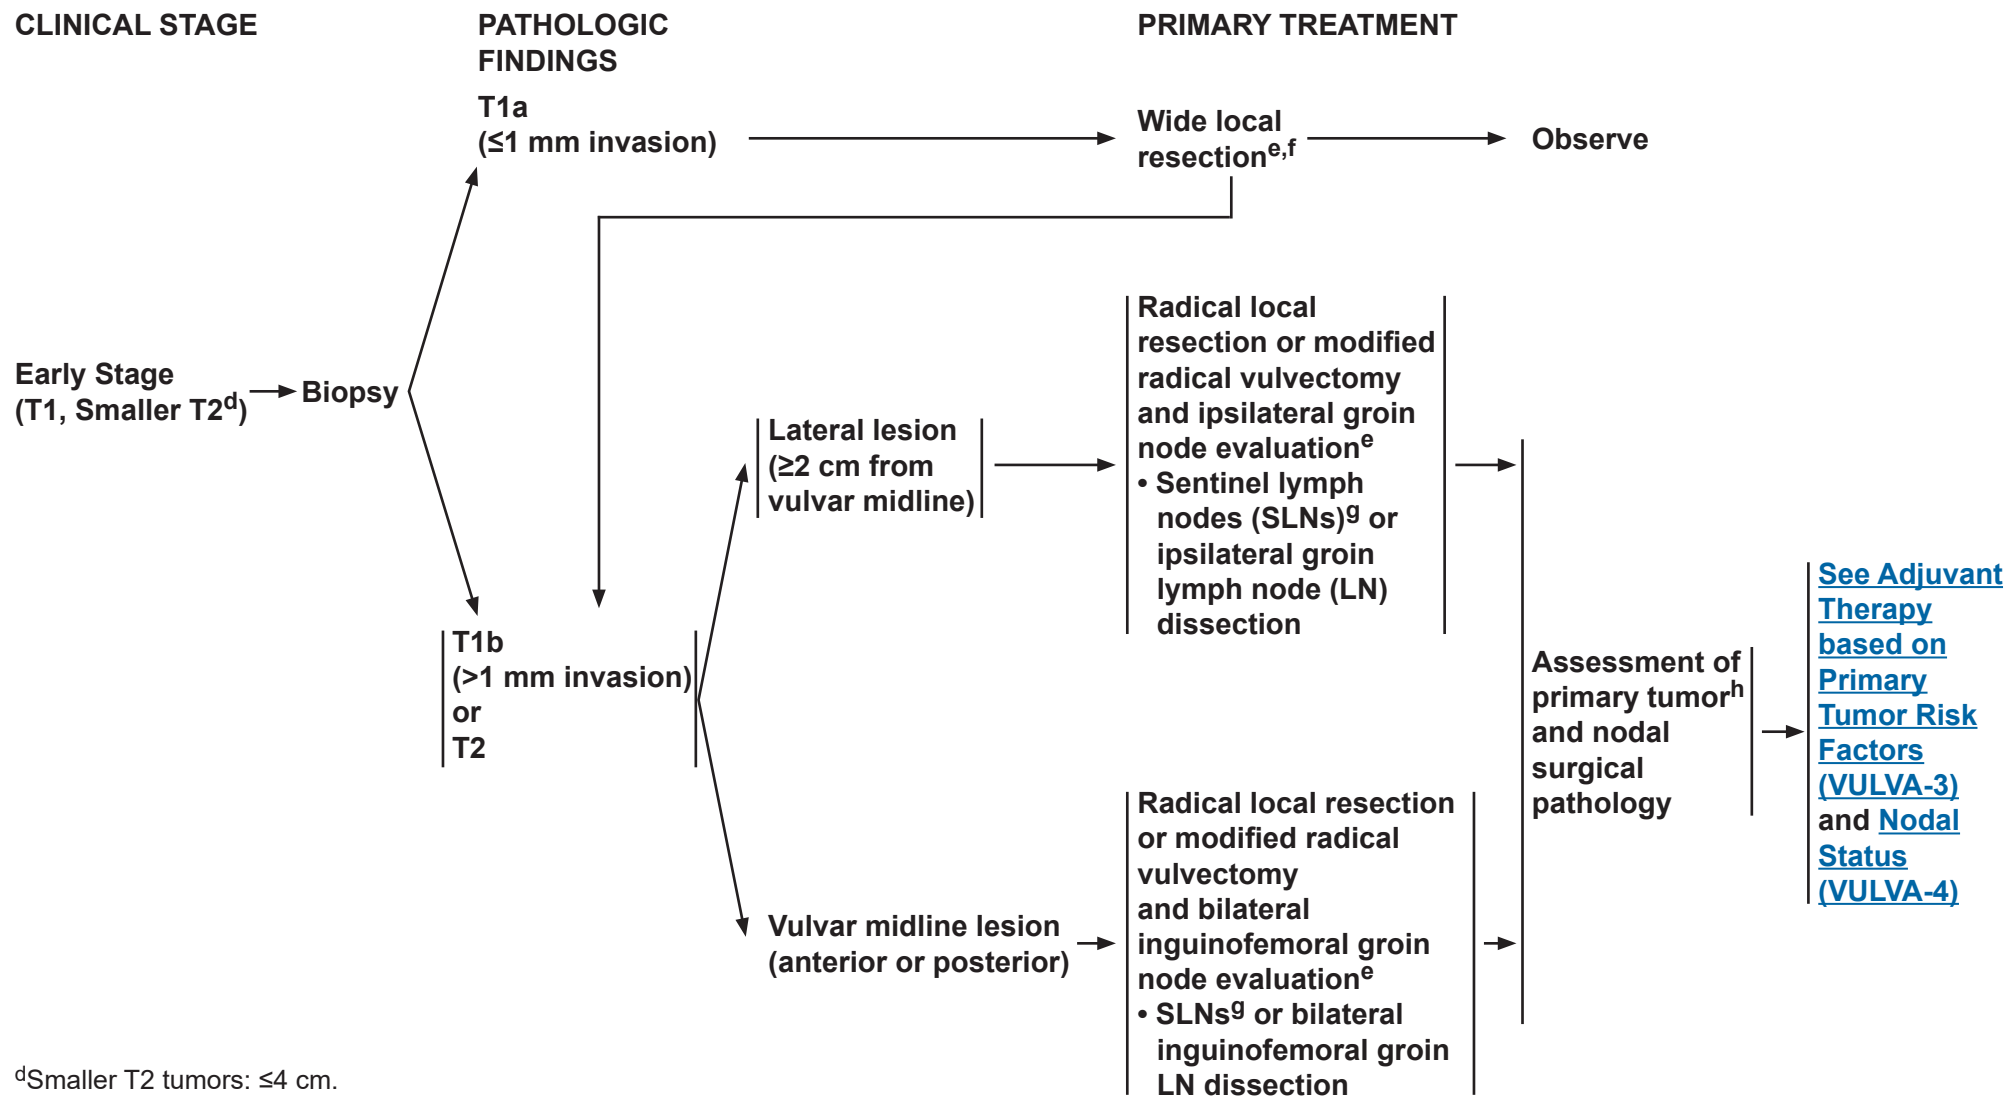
CLINICAL STAGE

PATHOLOGIC FINDINGS

PRIMARY TREATMENT

T1a (≤1 mm invasion)

Wide local resection$^{e,f}$

Observe

Early Stage (T1, Smaller T2$^{d}$)

Biopsy

T1b (>1 mm invasion) or T2

Lateral lesion (≥2 cm from vulvar midline)

Radical local resection or modified radical vulvectomy and ipsilateral groin node evaluation$^{e}$
• Sentinel lymph nodes (SLNs)$^{g}$ or ipsilateral groin lymph node (LN) dissection

Vulvar midline lesion (anterior or posterior)

Radical local resection or modified radical vulvectomy and bilateral inguinofemoral groin node evaluation$^{e}$
• SLNs$^{g}$ or bilateral inguinofemoral groin LN dissection

Assessment of primary tumor$^{h}$ and nodal surgical pathology

See Adjuvant Therapy based on Primary Tumor Risk Factors (VULVA-3) and Nodal Status (VULVA-4)

$^{d}$Smaller T2 tumors: ≤4 cm.